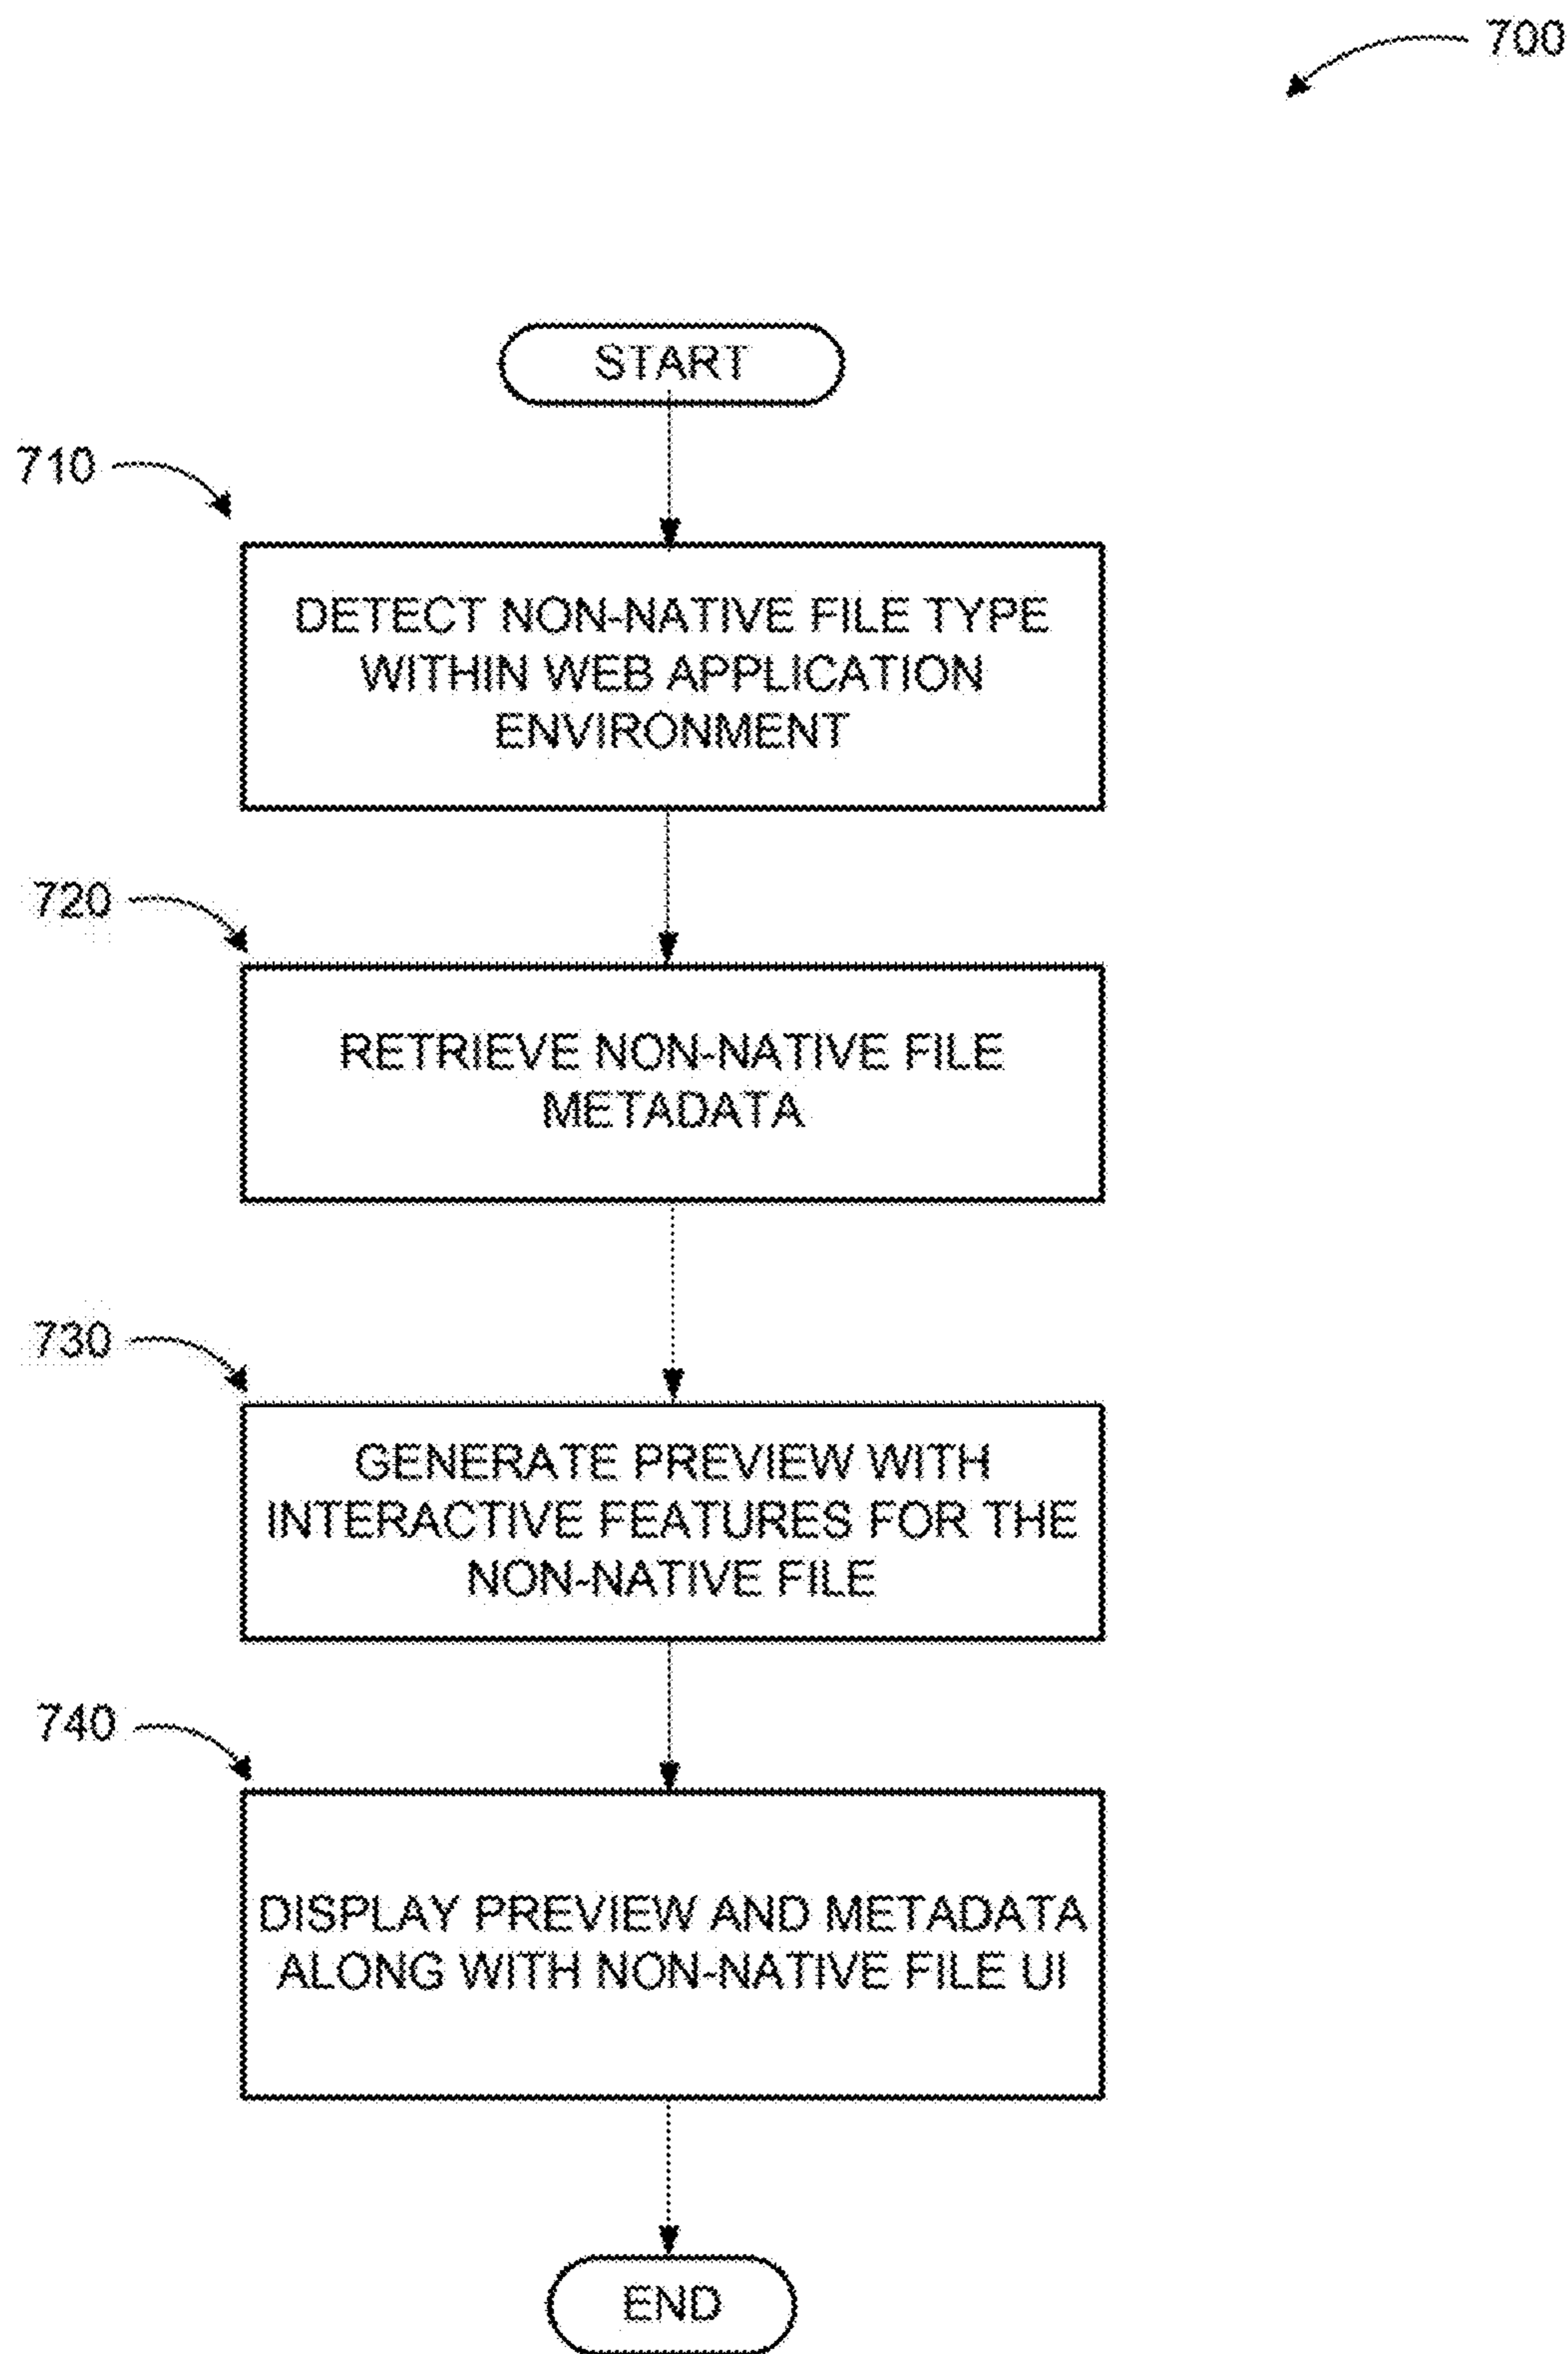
700

START

710

DETECT NON-NATIVE FILE TYPE WITHIN WEB APPLICATION ENVIRONMENT

720

RETRIEVE NON-NATIVE FILE METADATA

730

GENERATE PREVIEW WITH INTERACTIVE FEATURES FOR THE NON-NATIVE FILE

740

DISPLAY PREVIEW AND METADATA ALONG WITH NON-NATIVE FILE UI

END